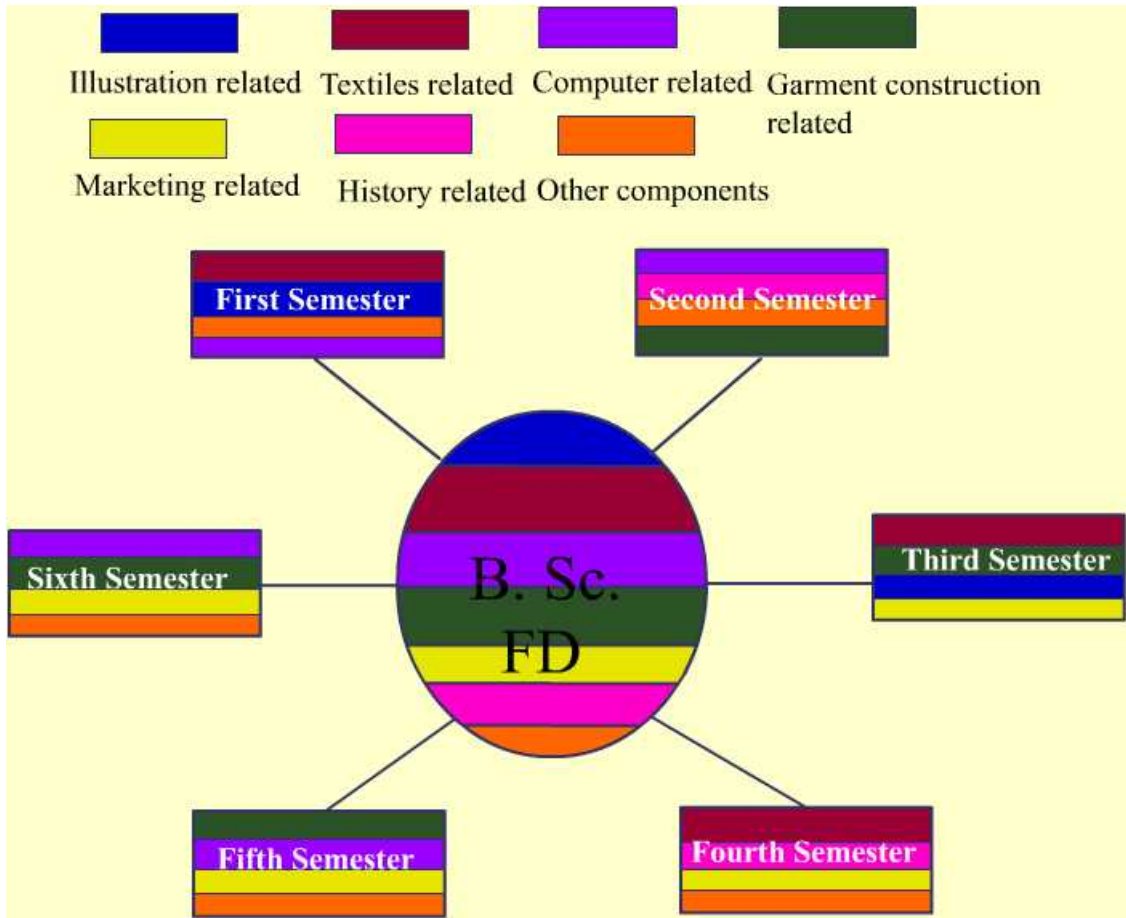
Illustration related Textiles related Computer related Garment construction related

Marketing related History related Other components

First Semester

Second Semester

Sixth Semester

B. Sc. FD

Third Semester

Fifth Semester

Fourth Semester